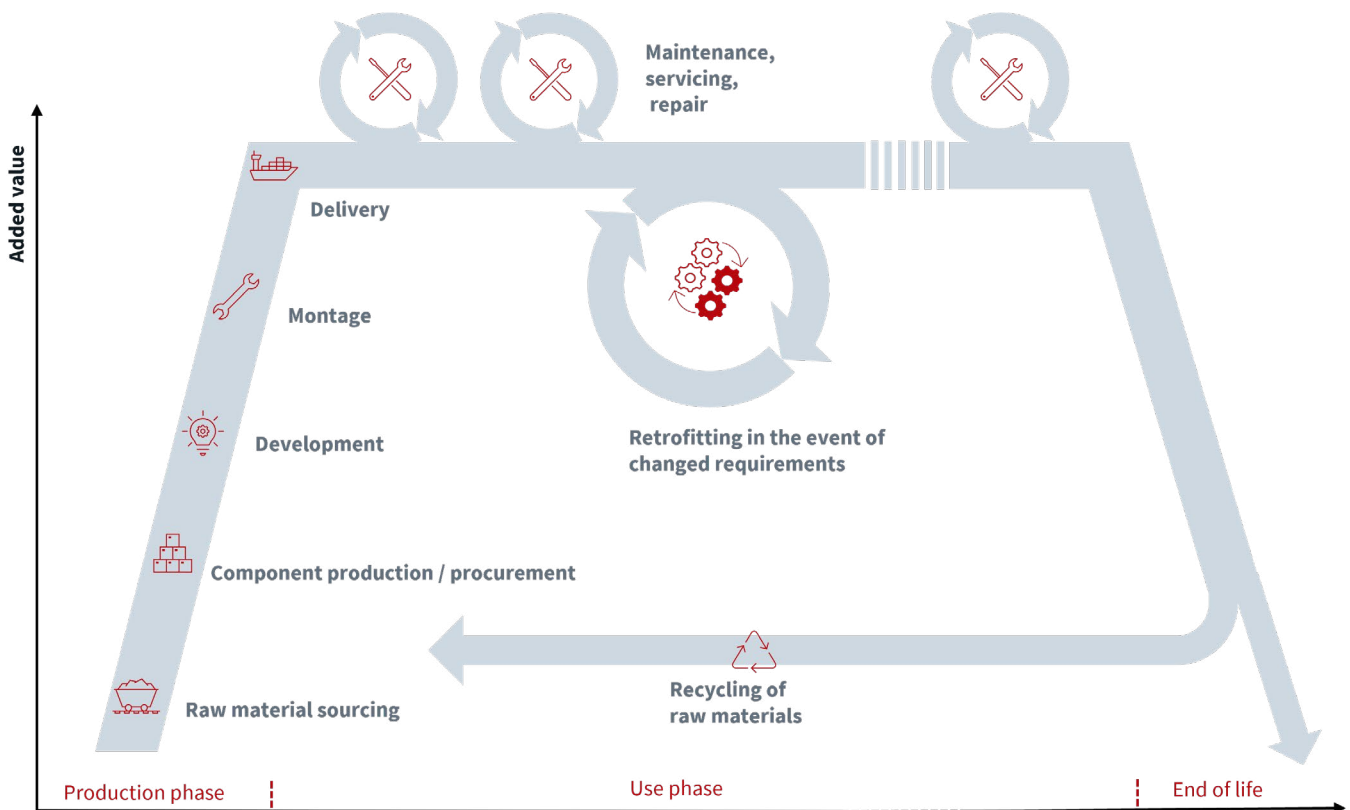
Added value

Maintenance, servicing, repair

Delivery

Montage

Development

Component production / procurement

Raw material sourcing

Retrofitting in the event of changed requirements

Recycling of raw materials

Production phase

Use phase

End of life